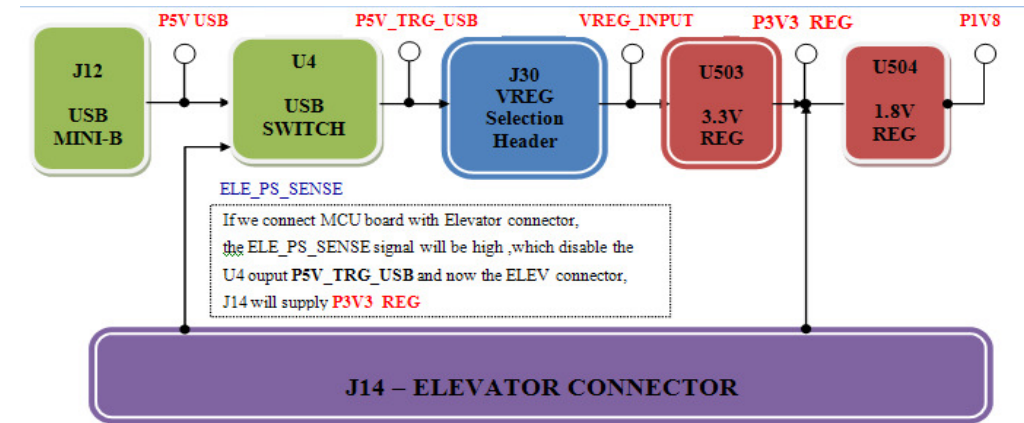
P5V USB

P5V_TRG_USB

VREG_INPUT

P3V3 REG

P1V8

J12

USB MINI-B

U4

USB SWITCH

J30 VREG Selection Header

U503

3.3V REG

U504

1.8V REG

ELE_PS_SENSE

If we connect MCU board with Elevator connector, the ELE_PS_SENSE signal will be high ,which disable the U4 ouput **P5V_TRG_USB** and now the ELEV connector, J14 will supply P3V3 REG

J14 – ELEVATOR CONNECTOR